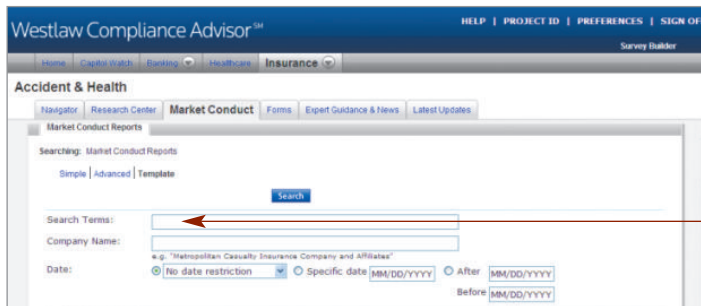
Westlaw Compliance Advisor℠

HELP | PROJECT ID | PREFERENCES | SIGN OF

Survey Builder

Home | Capitol Watch | Banking | Healthcare | Insurance

Accident & Health

Navigator | Research Center | Market Conduct | Forms | Expert Guidance & News | Latest Updates

Market Conduct Reports

Searching: Market Conduct Reports

Simple | Advanced | Template

Search

Search Terms:

Company Name:

e.g. "Metropolitan Casualty Insurance Company and Affiliates"

Date: No date restriction Specific date MM/DD/YYYY After MM/DD/YYYY

Before MM/DD/YYYY